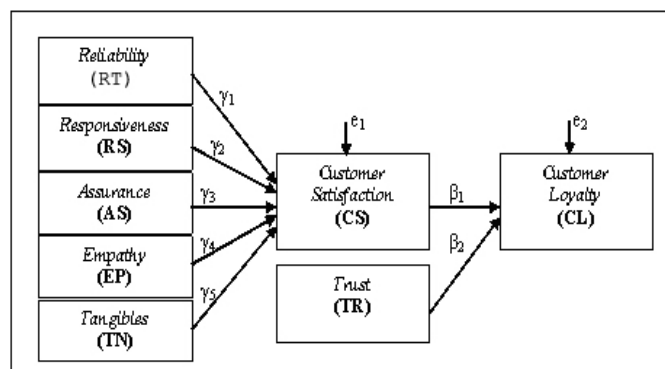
Reliability
(RT)

Responsiveness
(RS)

Assurance
(AS)

Empathy
(EP)

Tangibles
(TN)

$\gamma_1$

$\gamma_2$

$\gamma_3$

$\gamma_4$

$\gamma_5$

$e_1$

Customer Satisfaction
(CS)

Trust
(TR)

$\beta_1$

$\beta_2$

$e_2$

Customer Loyalty
(CL)